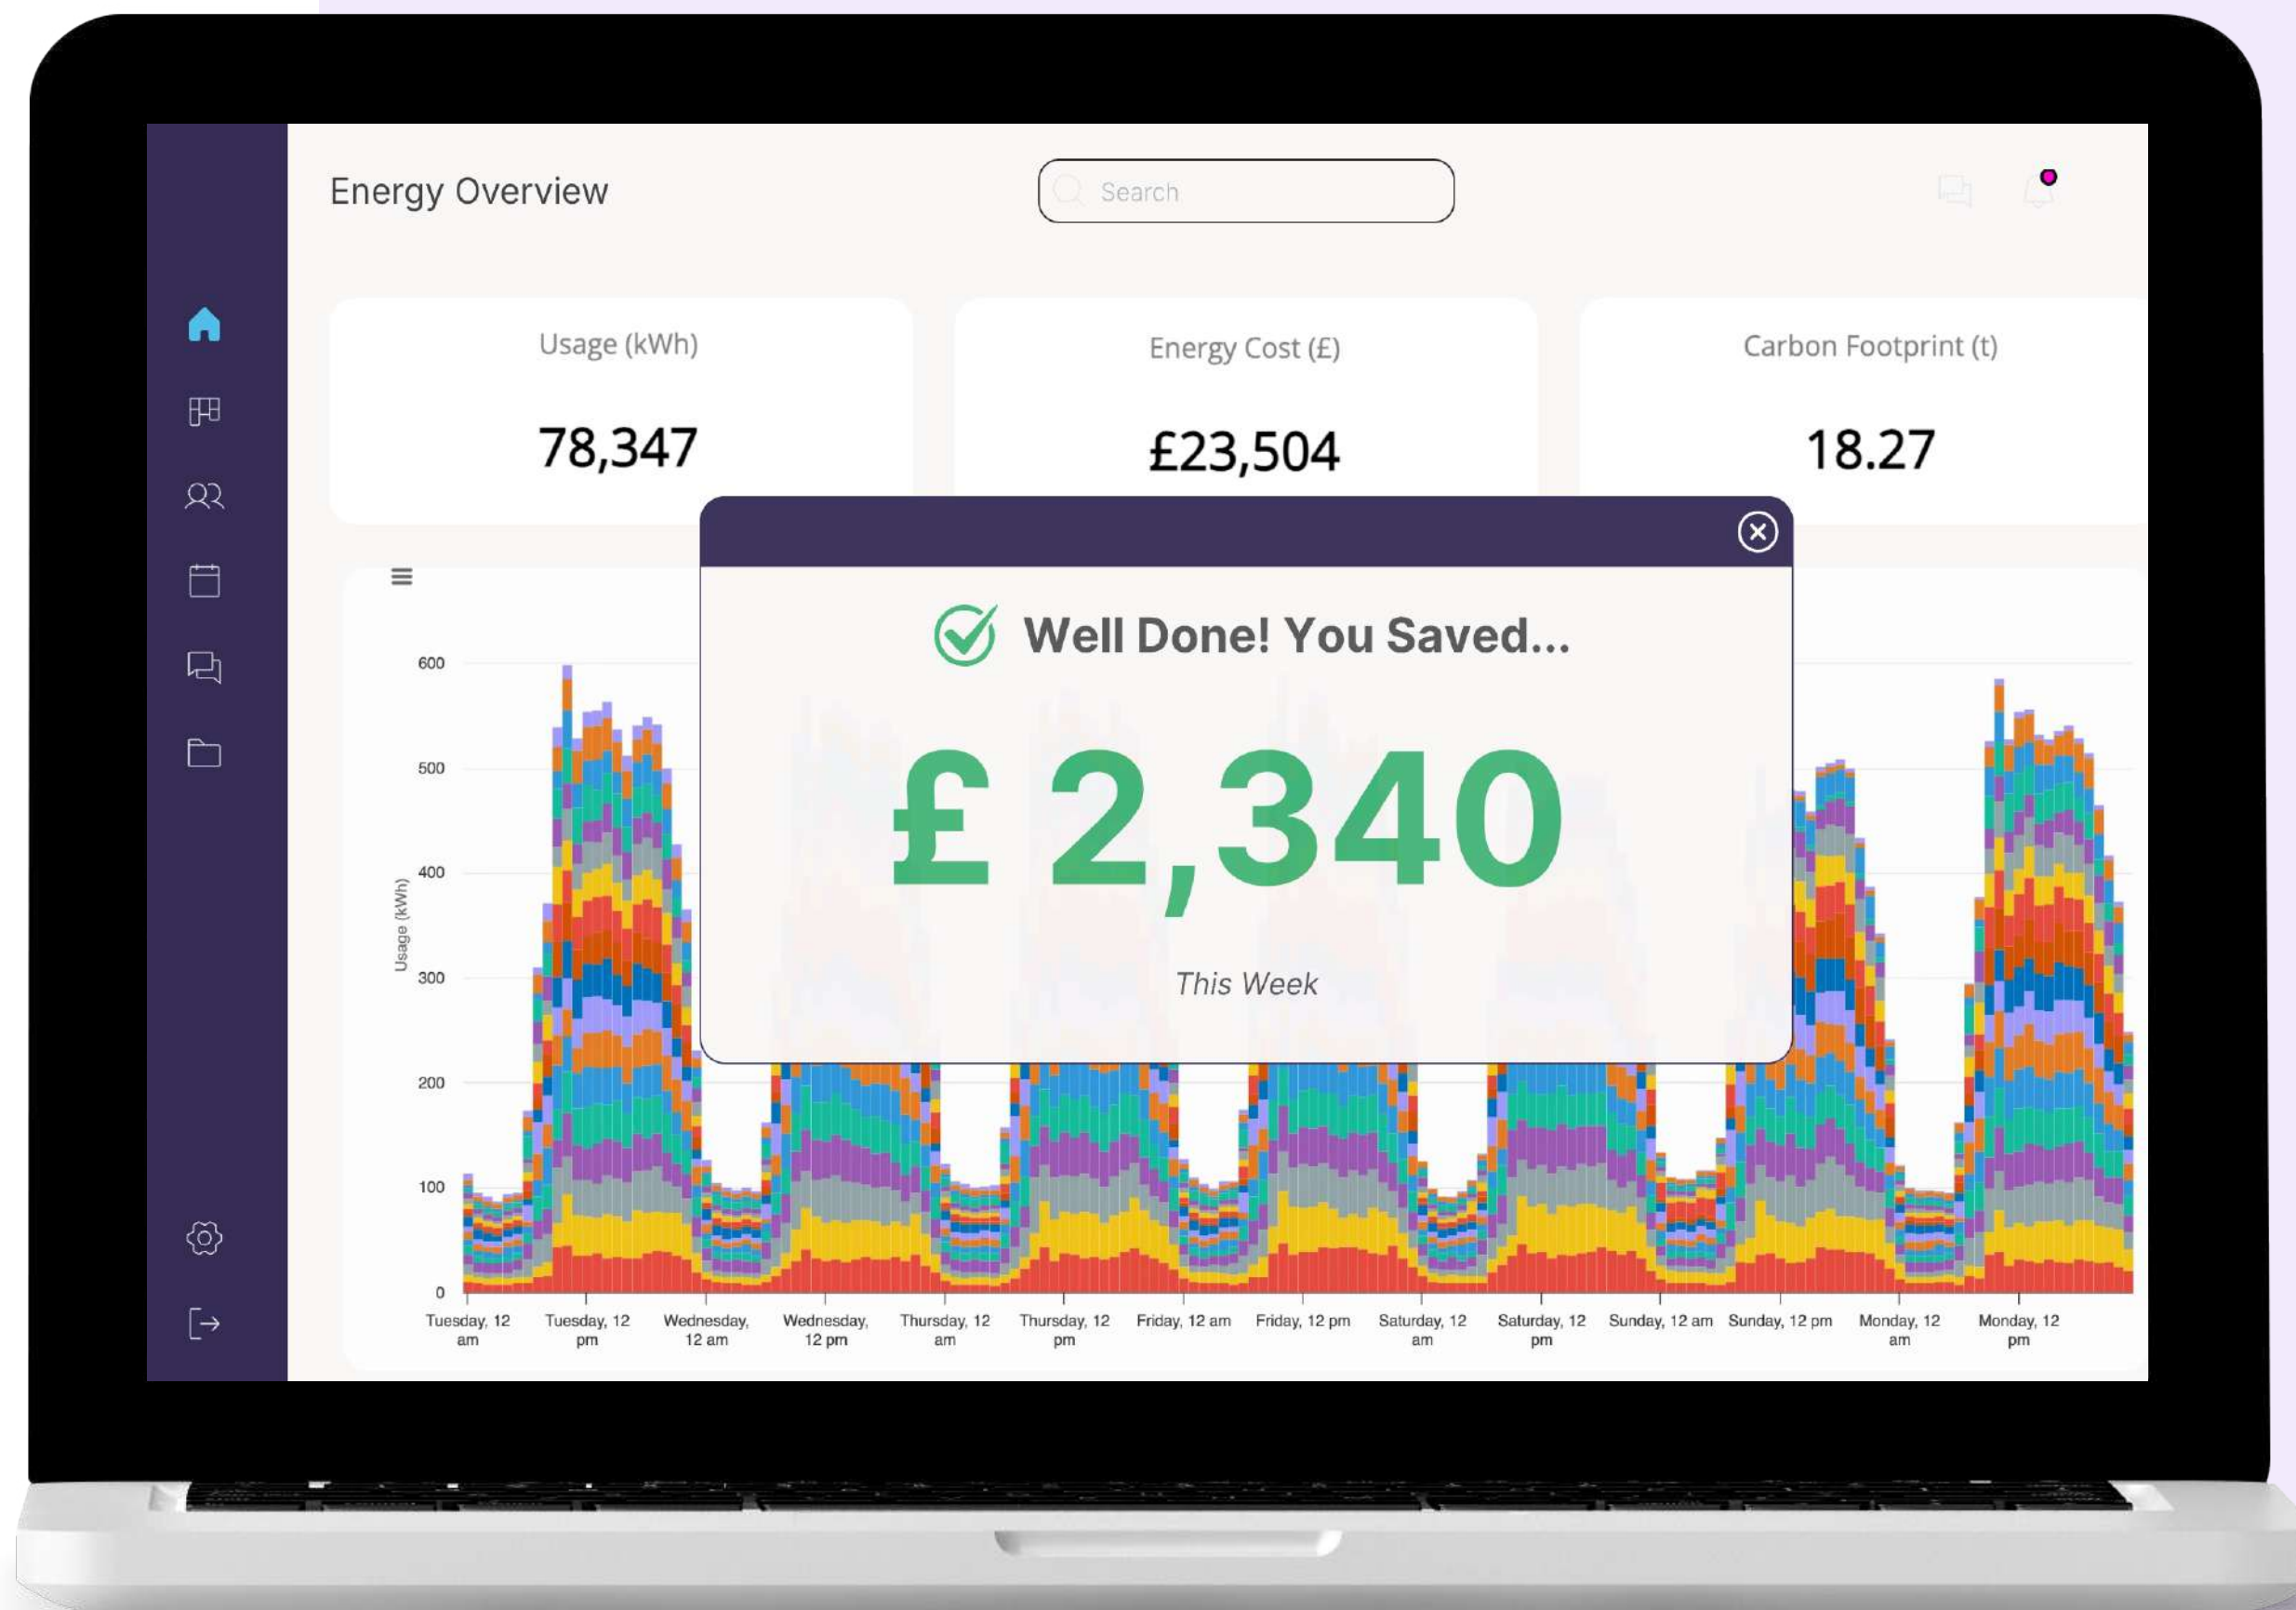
Energy Overview

Search

Usage (kWh)
78,347

Energy Cost (£)
£23,504

Carbon Footprint (t)
18.27

Well Done! You Saved...

£ 2,340

This Week

600
500
400
300
200
100
0

Usage (kWh)

Tuesday, 12 am
Tuesday, 12 pm
Wednesday, 12 am
Wednesday, 12 pm
Thursday, 12 am
Thursday, 12 pm
Friday, 12 am
Friday, 12 pm
Saturday, 12 am
Saturday, 12 pm
Sunday, 12 am
Sunday, 12 pm
Monday, 12 am
Monday, 12 pm